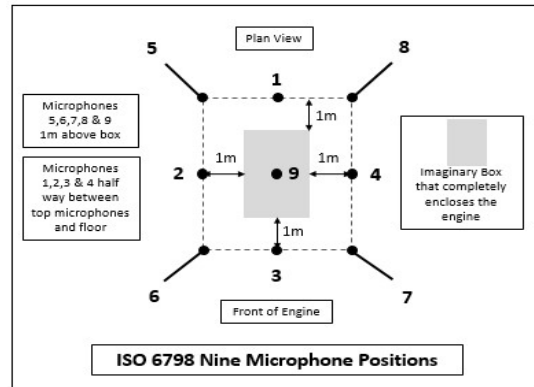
Plan View

5

1

8

Microphones 5,6,7,8 & 9 1m above box

1m

Microphones 1,2,3 & 4 half way between top microphones and floor

1m

2

9

1m

4

Imaginary Box that completely encloses the engine

1m

6

3

7

Front of Engine

ISO 6798 Nine Microphone Positions